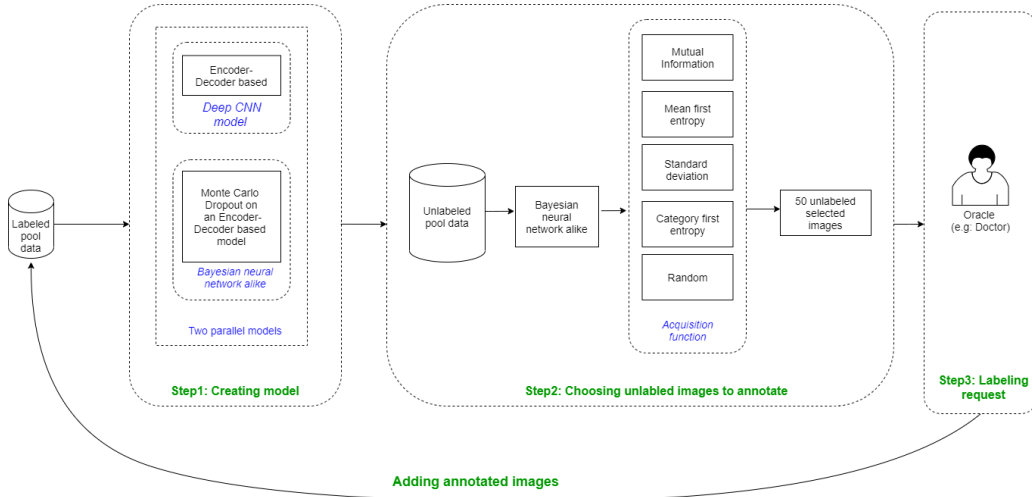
Labeled pool data

Encoder-Decoder based

Deep CNN model

Monte Carlo Dropout on an Encoder-Decoder based model

Bayesian neural network alike

Two parallel models

Step1: Creating model

Unlabeled pool data

Bayesian neural network alike

Mutual Information

Mean first entropy

Standard deviation

Category first entropy

Random

Acquisition function

50 unlabeled selected images

Step2: Choosing unlabled images to annotate

Oracle (e.g: Doctor)

Step3: Labeling request

Adding annotated images